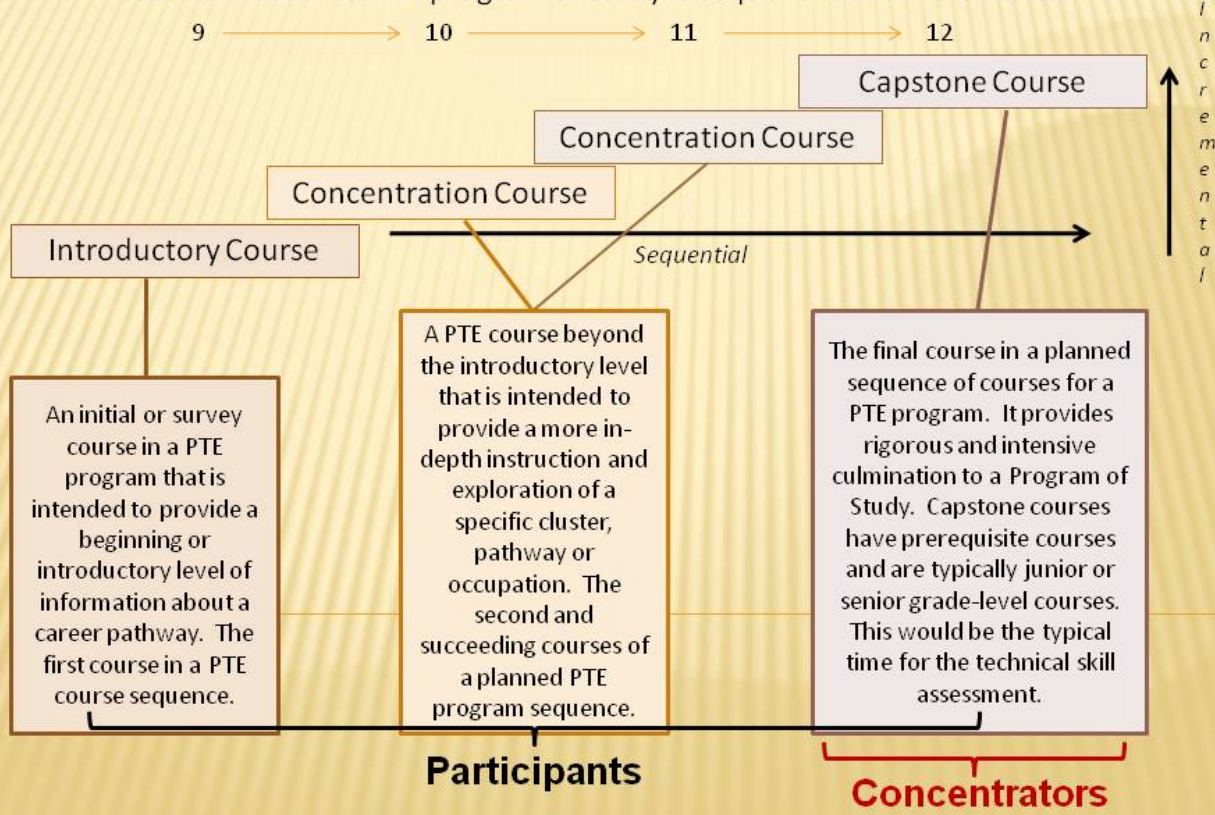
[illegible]

9 10 11 12

I n c r e m e n t a l

Capstone Course

Concentration Course

Concentration Course

Introductory Course

Sequential

An initial or survey course in a PTE program that is intended to provide a beginning or introductory level of information about a career pathway. The first course in a PTE course sequence.

A PTE course beyond the introductory level that is intended to provide a more in-depth instruction and exploration of a specific cluster, pathway or occupation. The second and succeeding courses of a planned PTE program sequence.

The final course in a planned sequence of courses for a PTE program. It provides rigorous and intensive culmination to a Program of Study. Capstone courses have prerequisite courses and are typically junior or senior grade-level courses. This would be the typical time for the technical skill assessment.

Participants

Concentrators